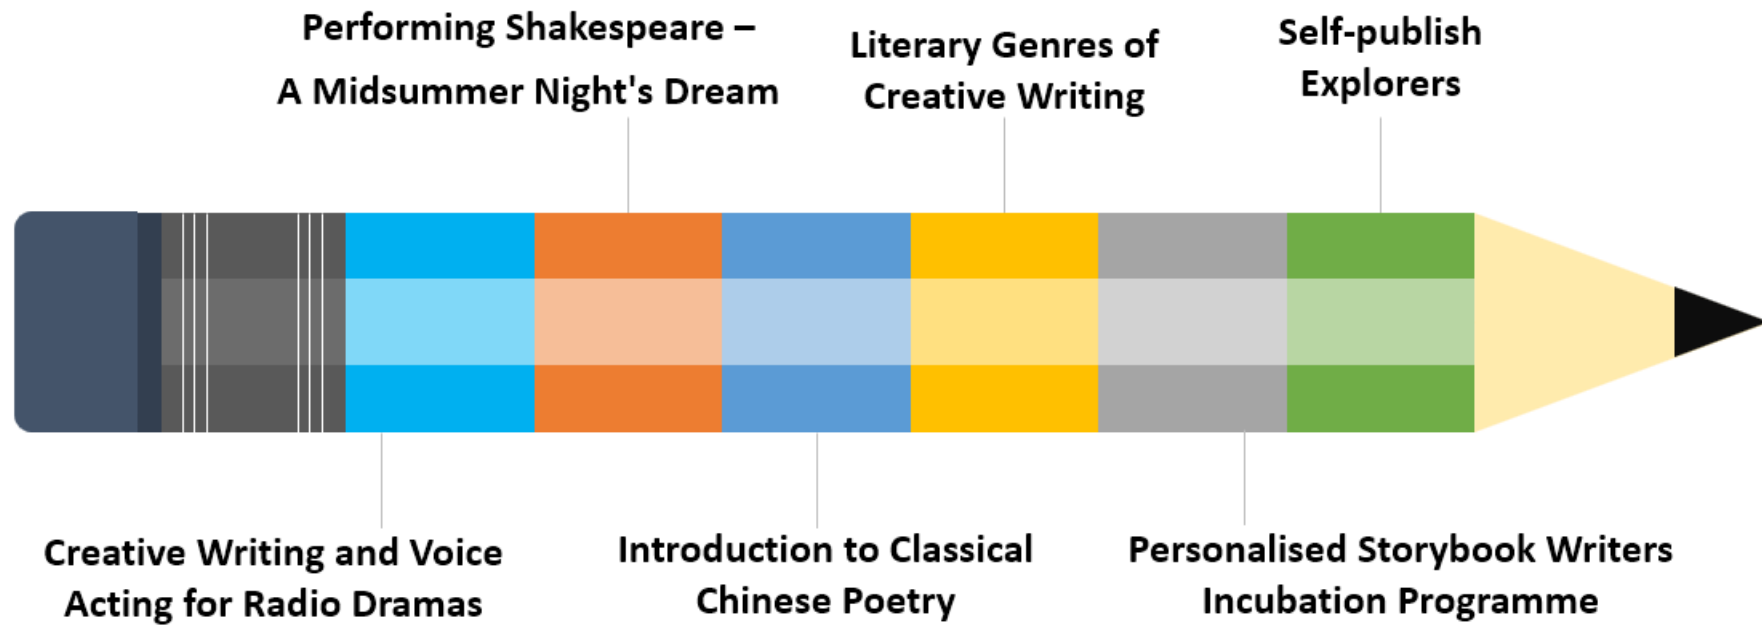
Performing Shakespeare – A Midsummer Night's Dream

Literary Genres of Creative Writing

Self-publish Explorers

Creative Writing and Voice Acting for Radio Dramas

Introduction to Classical Chinese Poetry

Personalised Storybook Writers Incubation Programme